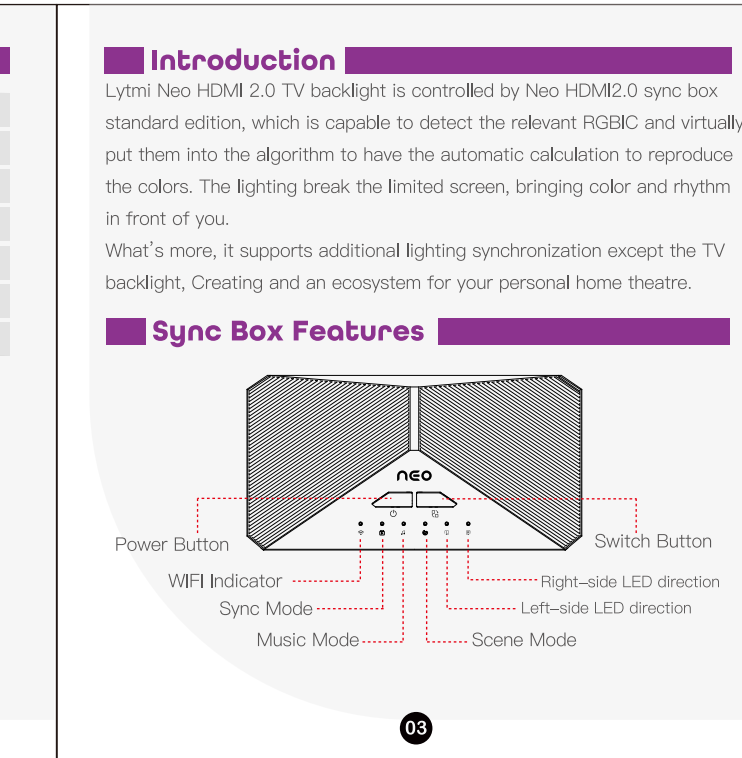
Introduction

Lytmi Neo HDMI 2.0 TV backlight is controlled by Neo HDMI2.0 sync box standard edition, which is capable to detect the relevant RGBIC and virtually put them into the algorithm to have the automatic calculation to reproduce the colors. The lighting break the limited screen, bringing color and rhythm in front of you.

What's more, it supports additional lighting synchronization except the TV backlight, Creating and an ecosystem for your personal home theatre.

Sync Box Features

neo

Power Button

Switch Button

WIFI Indicator

Sync Mode

Music Mode

Scene Mode

Left-side LED direction

Right-side LED direction

03